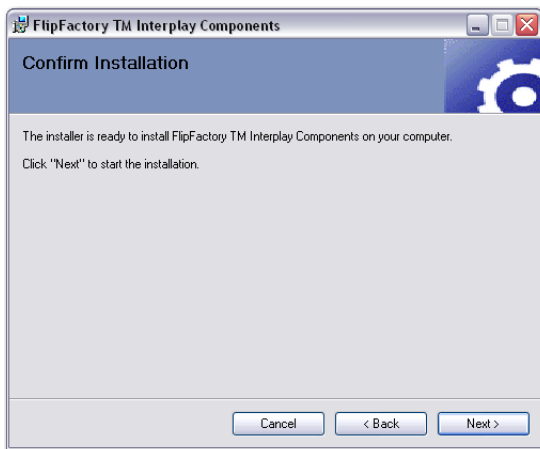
FlipFactory TM Interplay Components

Confirm Installation

The installer is ready to install FlipFactory TM Interplay Components on your computer.

Click "Next" to start the installation.

Cancel

< Back

Next >